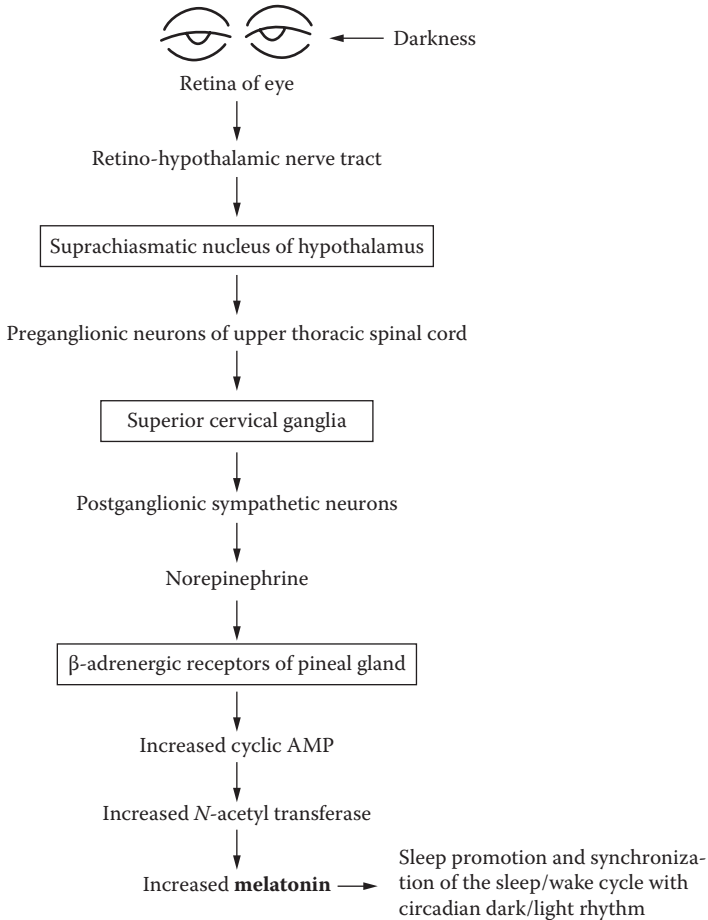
Darkness

Retina of eye

Retino-hypothalamic nerve tract

Suprachiasmatic nucleus of hypothalamus

Preganglionic neurons of upper thoracic spinal cord

Superior cervical ganglia

Postganglionic sympathetic neurons

Norepinephrine

β-adrenergic receptors of pineal gland

Increased cyclic AMP

Increased N-acetyl transferase

Increased **melatonin**

Sleep promotion and synchronization of the sleep/wake cycle with circadian dark/light rhythm